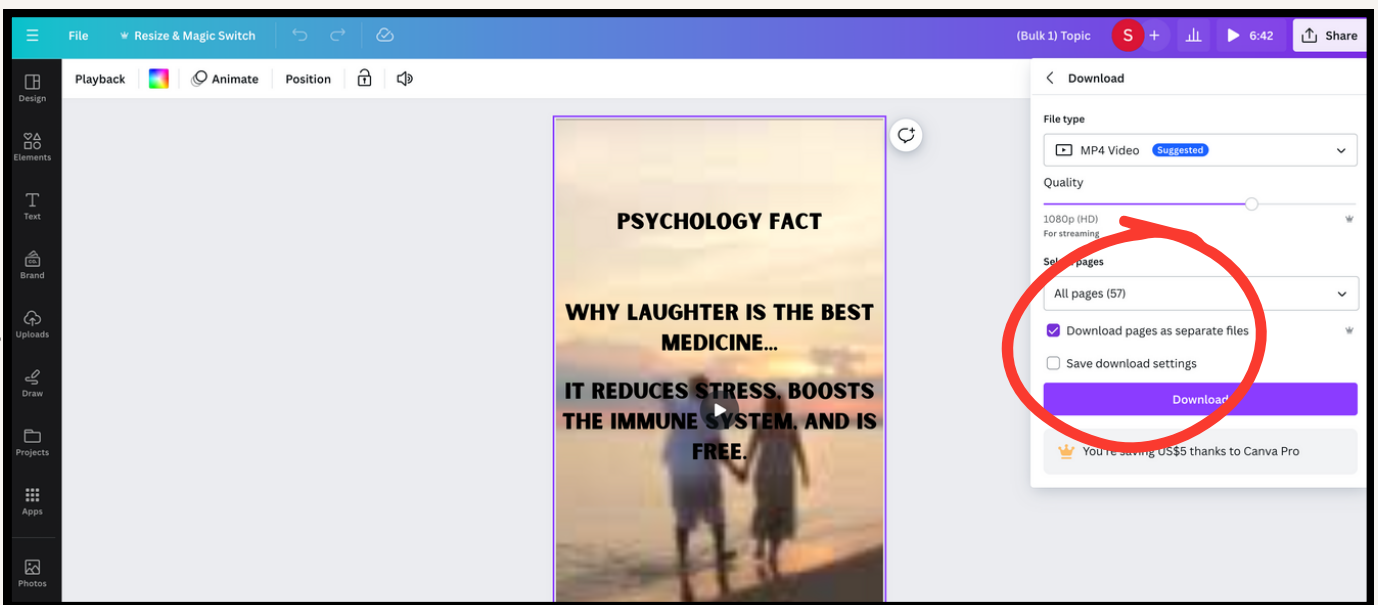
File Resize & Magic Switch (Bulk 1) Topic S + 6:42 Share

Design
Elements
Text
Brand
Uploads
Draw
Projects
Apps
Photos

Playback Animate Position

PSYCHOLOGY FACT

WHY LAUGHTER IS THE BEST MEDICINE...

IT REDUCES STRESS, BOOSTS THE IMMUNE SYSTEM, AND IS FREE.

Download

File type

MP4 Video Suggested

Quality

1080p (HD)
For streaming

Sel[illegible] pages

All pages (57)

Download pages as separate files

Save download settings

Download

You're saving US$5 thanks to Canva Pro